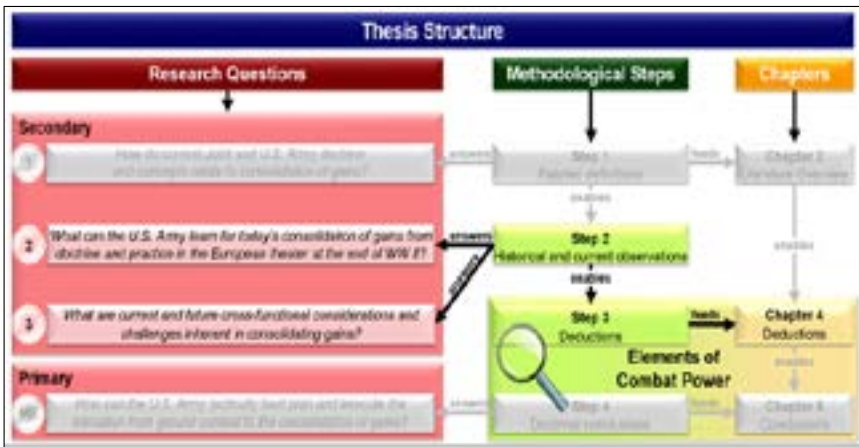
Thesis Structure

Research Questions

Methodological Steps

Chapters

Secondary

1 How do current Joint and U.S. Army doctrine and concepts relate to consolidation of gains?

answers

Step 1 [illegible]

feeds

Chapter 2 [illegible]

enables

2 What can the U.S. Army learn for today's consolidation of gains from doctrine and practice in the European theater at the end of WW II?

answers

Step 2 Historical and current observations

enables

answers

enables

3 What are current and future cross-functional considerations and challenges inherent in consolidating gains?

Step 3 Deductions

feeds

Chapter 4 Deductions

Elements of Combat Power

enables

Primary

RQ How can the U.S. Army tactically best plan and execute the transition from ground combat to the consolidation of gains?

answers

Step 4 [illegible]

feeds

Chapter 5 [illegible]